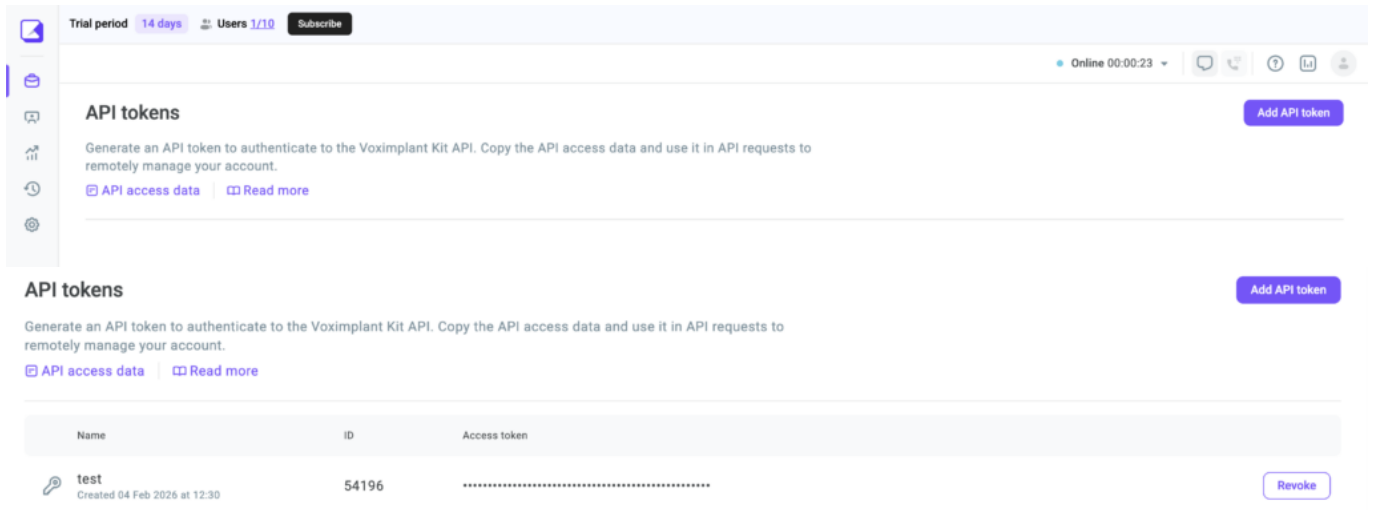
Trial period 14 days Users 1/10 Subscribe

Online 00:00:23

API tokens

Add API token

Generate an API token to authenticate to the Voximplant Kit API. Copy the API access data and use it in API requests to remotely manage your account.

API access data | Read more

API tokens

Add API token

Generate an API token to authenticate to the Voximplant Kit API. Copy the API access data and use it in API requests to remotely manage your account.

API access data | Read more

| Name | ID | Access token | |
|---|---|---|---|
| test<br>Created 04 Feb 2026 at 12:30 | 54196 | •••••••••••••••••••••••••••••••••••••••••••••••••• | Revoke |